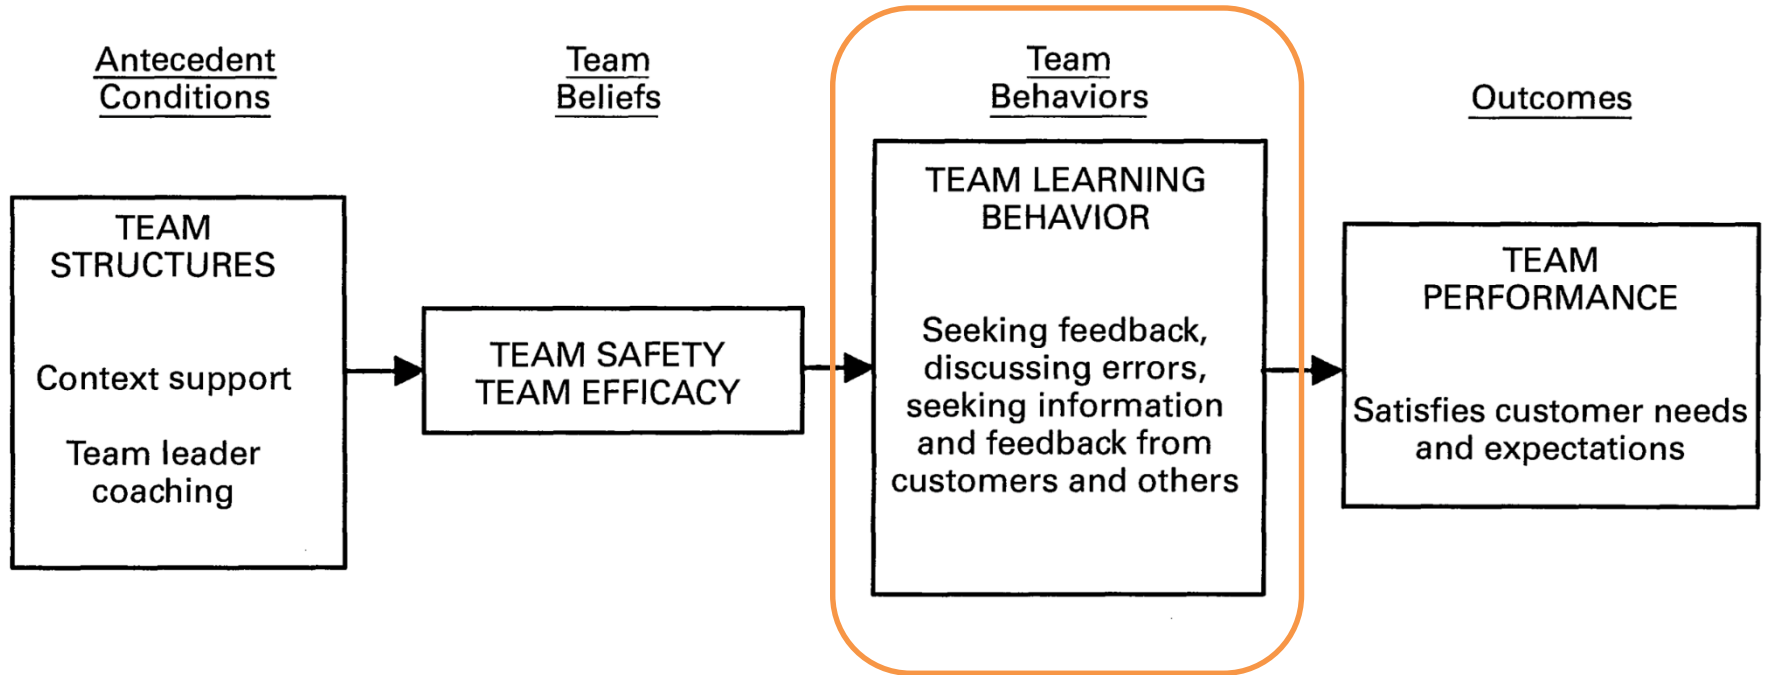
Antecedent Conditions

Team Beliefs

Team Behaviors

Outcomes

TEAM STRUCTURES

Context support

Team leader coaching

TEAM SAFETY
TEAM EFFICACY

TEAM LEARNING BEHAVIOR

Seeking feedback, discussing errors, seeking information and feedback from customers and others

TEAM PERFORMANCE

Satisfies customer needs and expectations